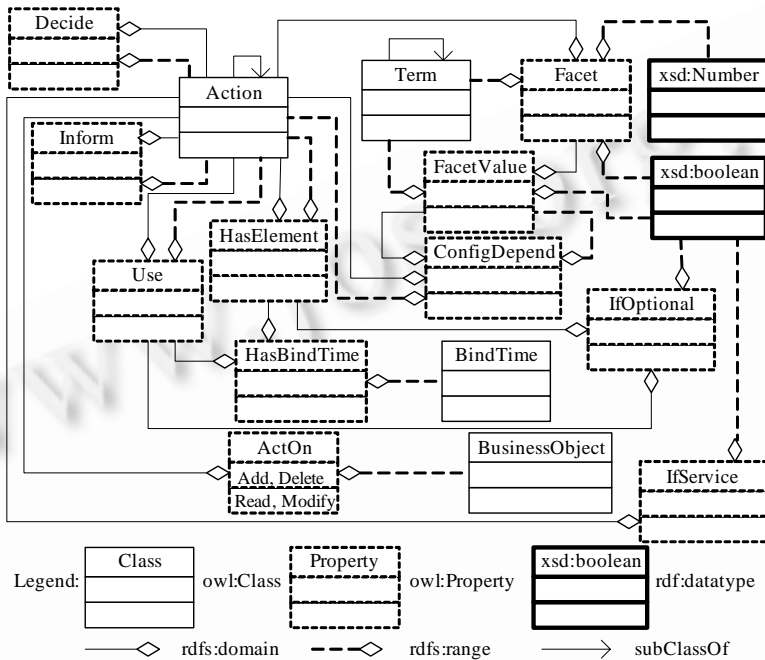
Decide

Action

Term

Facet

xsd:Number

Inform

FacetValue

xsd:boolean

HasElement

ConfigDepend

Use

IfOptional

HasBindTime

BindTime

ActOn

Add, Delete

Read, Modify

BusinessObject

IfService

Legend:

Class

owl:Class

Property

owl:Property

xsd:boolean

rdf:datatype

rdfs:domain

rdfs:range

subClassOf